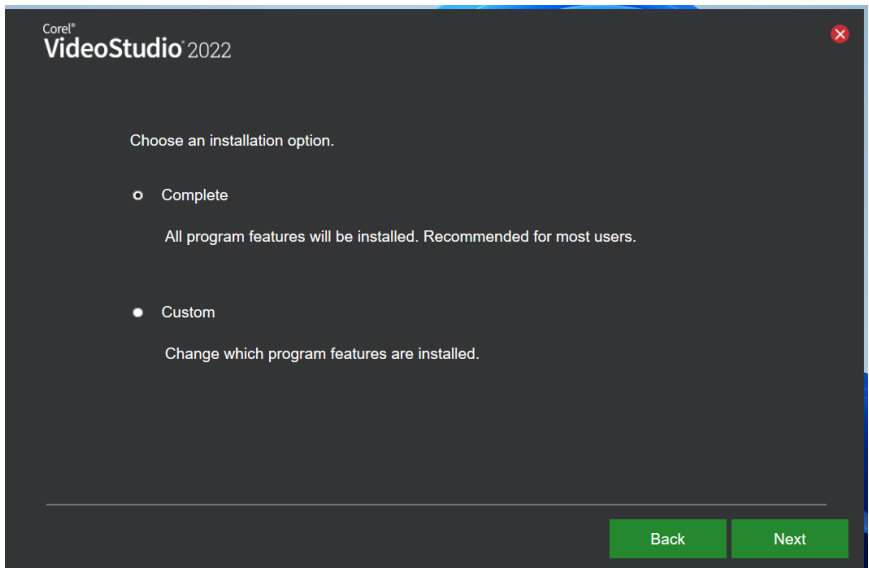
Corel®
VideoStudio® 2022

Choose an installation option.

Complete

All program features will be installed. Recommended for most users.

Custom

Change which program features are installed.

Back

Next